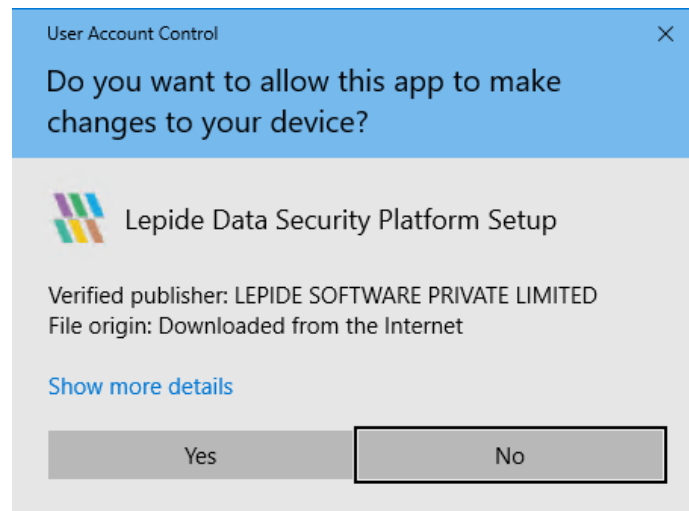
User Account Control

Do you want to allow this app to make changes to your device?

Lepide Data Security Platform Setup

Verified publisher: LEPIDE SOFTWARE PRIVATE LIMITED
File origin: Downloaded from the Internet

Show more details

Yes

No